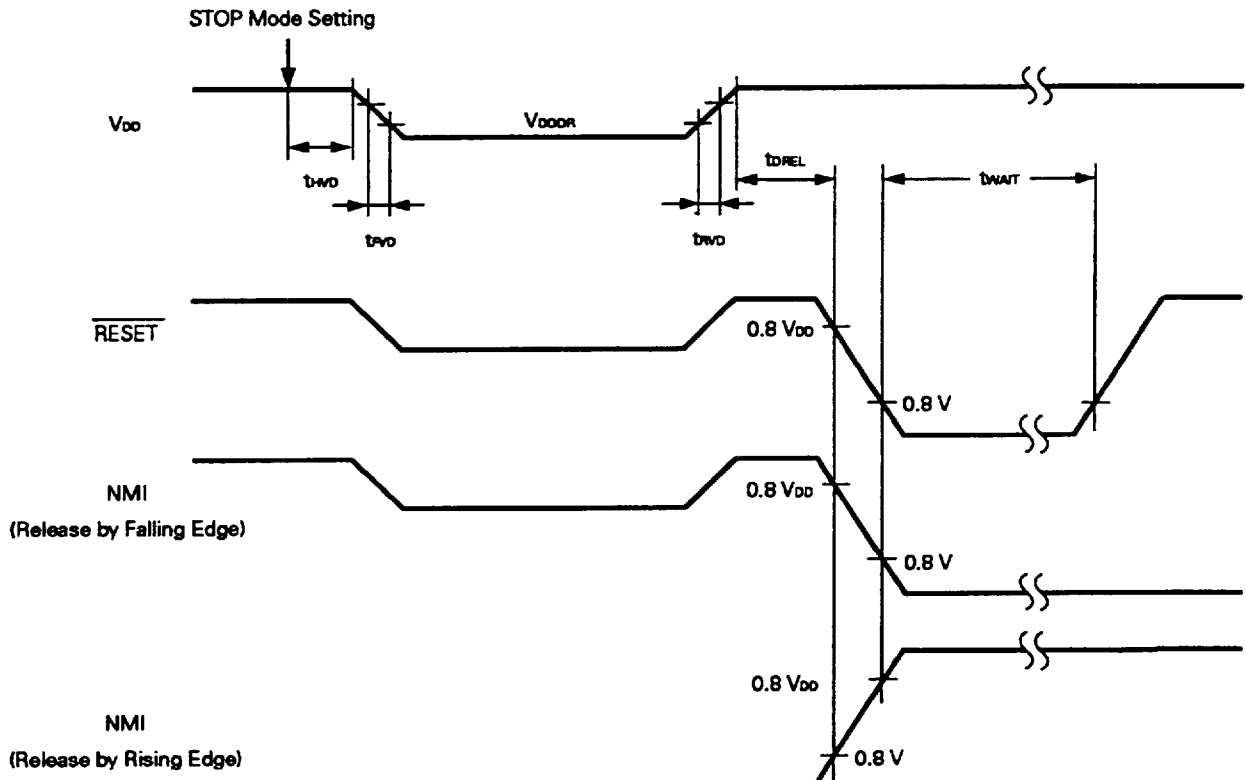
STOP Mode Setting

$V_{DD}$

$V_{DDDR}$

$t_{HVD}$

$t_{FVD}$

$t_{RVD}$

$t_{DREL}$

$t_{WAIT}$

$\overline{RESET}$

0.8 $V_{DD}$

0.8 V

NMI
(Release by Falling Edge)

0.8 $V_{DD}$

0.8 V

0.8 $V_{DD}$

NMI
(Release by Rising Edge)

0.8 V